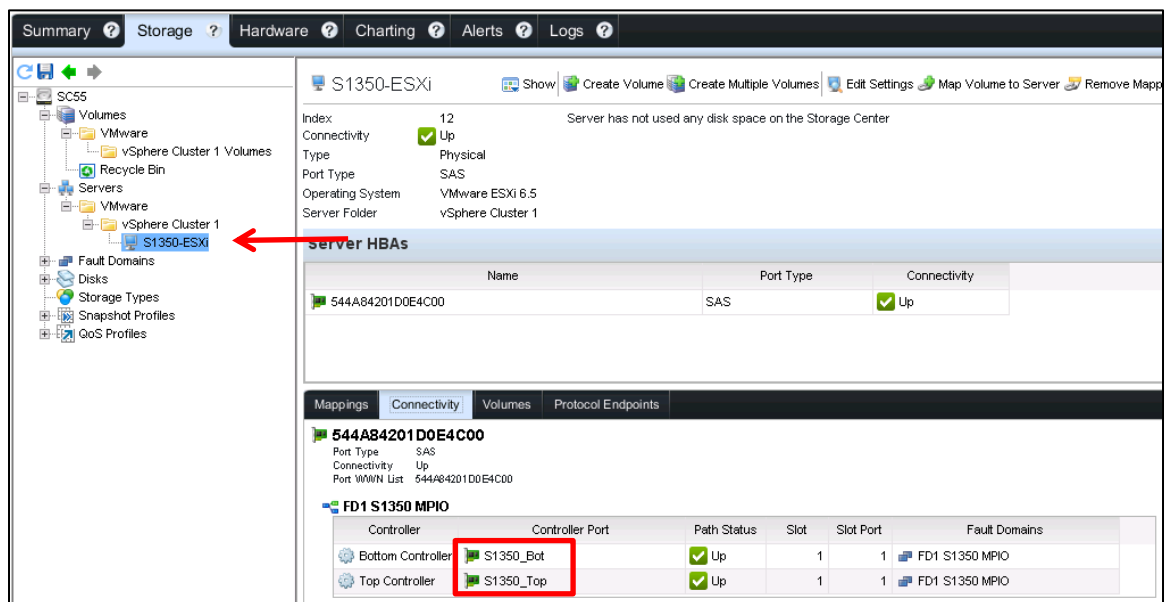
Summary Storage Hardware Charting Alerts Logs

SC55
Volumes
VMware
vSphere Cluster 1 Volumes
Recycle Bin
Servers
VMware
vSphere Cluster 1
S1350-ESXi
Fault Domains
Disks
Storage Types
Snapshot Profiles
QoS Profiles

S1350-ESXi
Show Create Volume Create Multiple Volumes Edit Settings Map Volume to Server Remove Mapp

Index 12
Connectivity Up
Type Physical
Port Type SAS
Operating System VMware ESXi 6.5
Server Folder vSphere Cluster 1

Server has not used any disk space on the Storage Center

Server HBAs

| Name | Port Type | Connectivity |
|---|---|---|
| 544A84201D0E4C00 | SAS | Up |

Mappings Connectivity Volumes Protocol Endpoints

544A84201D0E4C00
Port Type SAS
Connectivity Up
Port WWN List 544A84201D0E4C00

FD1 S1350 MPIO

| Controller | Controller Port | Path Status | Slot | Slot Port | Fault Domains |
|---|---|---|---|---|---|
| Bottom Controller | S1350_Bot | Up | 1 | 1 | FD1 S1350 MPIO |
| Top Controller | S1350_Top | Up | 1 | 1 | FD1 S1350 MPIO |